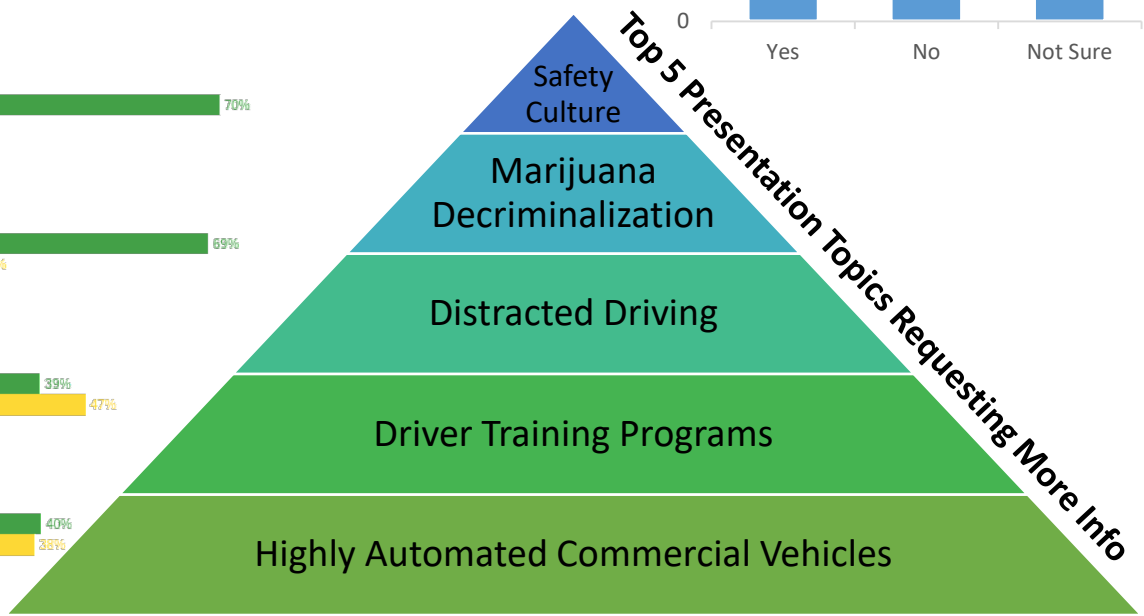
0

Yes No Not Sure

70%

69%

39%
47%

40%
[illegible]

Safety Culture

Marijuana Decriminalization

Distracted Driving

Driver Training Programs

Highly Automated Commercial Vehicles

Top 5 Presentation Topics Requesting More Info